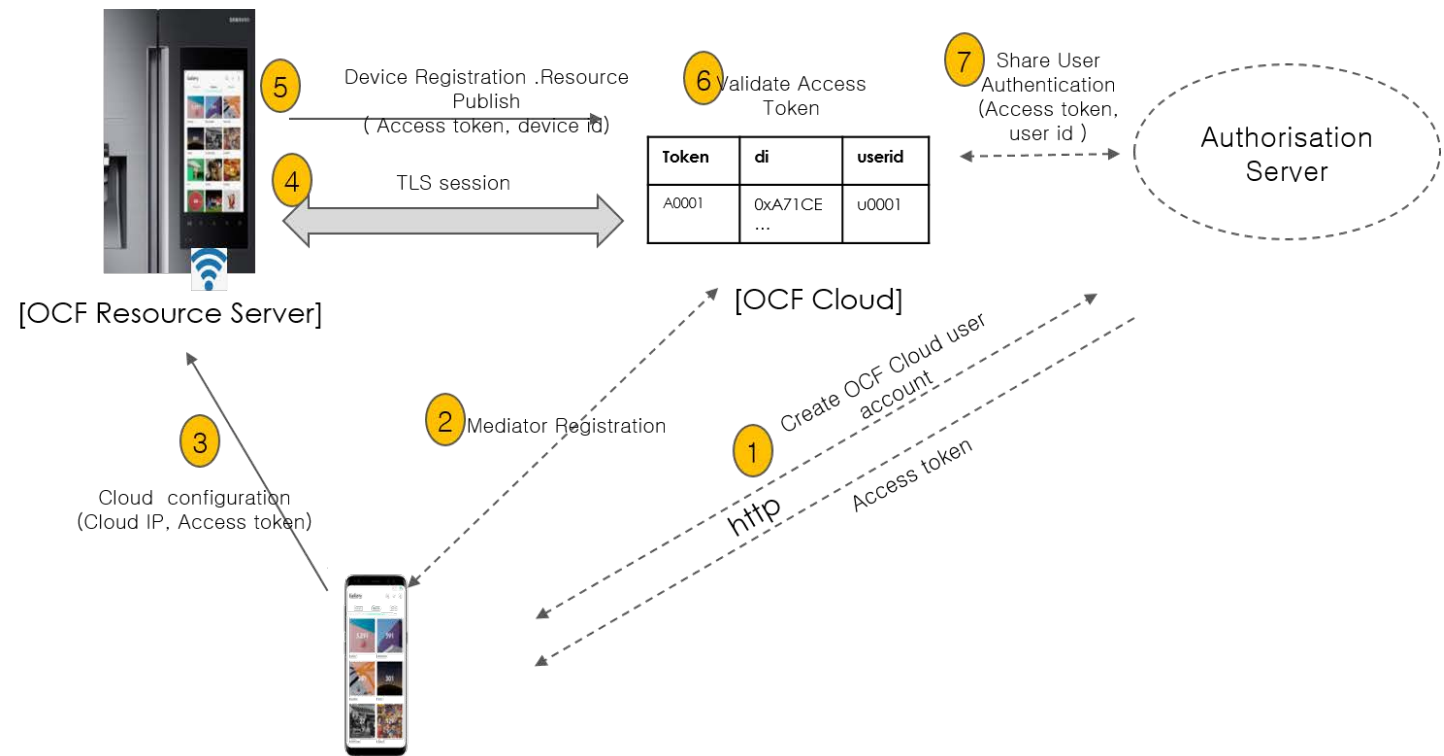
5 Device Registration .Resource Publish ( Access token, device id)

6 Validate Access Token

7 Share User Authentication (Access token, user id )

Authorisation Server

4 TLS session

| Token | di | userid |
|---|---|---|
| A0001 | 0xA71CE ... | u0001 |

[OCF Resource Server]

[OCF Cloud]

3 Cloud configuration (Cloud IP, Access token)

2 Mediator Registration

1 Create OCF Cloud user account

http

Access token